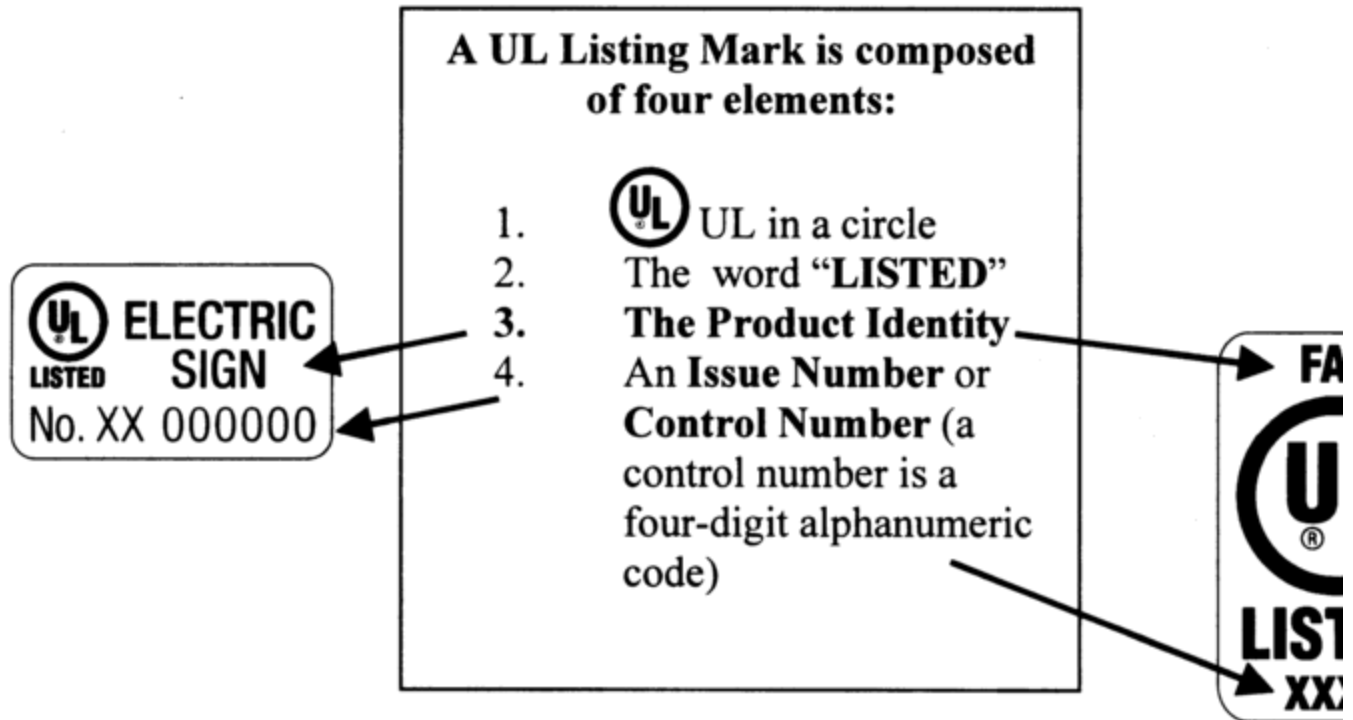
UL LISTED ELECTRIC SIGN
No. XX 000000

A UL Listing Mark is composed of four elements:

1. UL UL in a circle
2. The word "LISTED"
3. The Product Identity
4. An Issue Number or Control Number (a control number is a four-digit alphanumeric code)

FA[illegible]
U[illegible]
®
LIST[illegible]
XX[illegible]